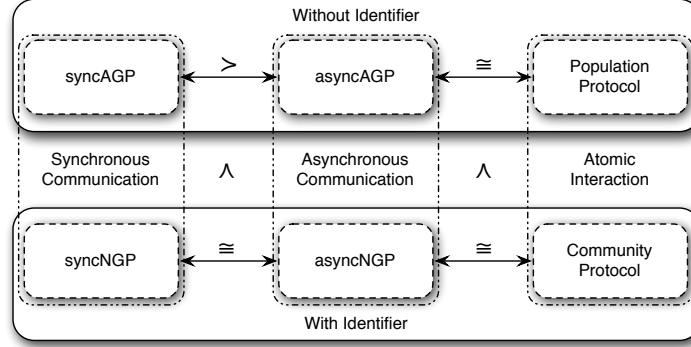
Without Identifier

syncAGP

$\succ$

asyncAGP

$\cong$

Population Protocol

Synchronous Communication

$\wedge$

Asynchronous Communication

$\wedge$

Atomic Interaction

syncNGP

$\cong$

asyncNGP

$\cong$

Community Protocol

With Identifier